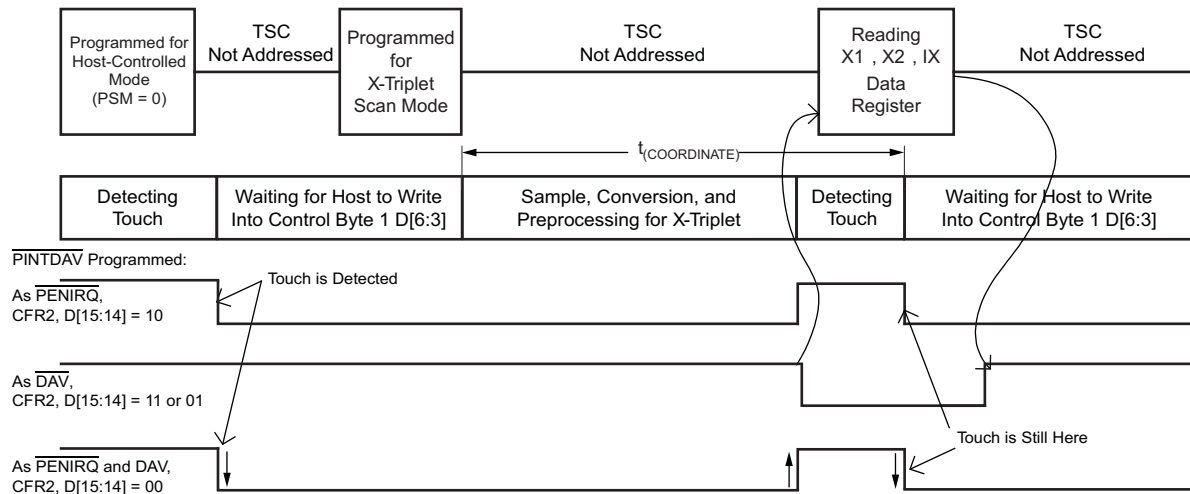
Programmed for Host-Controlled Mode (PSM = 0)

TSC Not Addressed

Programmed for X-Triplet Scan Mode

TSC Not Addressed

Reading X1 , X2 , IX Data Register

TSC Not Addressed

$t_{(COORDINATE)}$

| Detecting Touch | Waiting for Host to Write Into Control Byte 1 D[6:3] | Sample, Conversion, and Preprocessing for X-Triplet | Detecting Touch | Waiting for Host to Write Into Control Byte 1 D[6:3] |
|---|---|---|---|---|

$\overline{\text{PINTDAV}}$ Programmed:

Touch is Detected

As $\overline{\text{PENIRQ}}$, CFR2, D[15:14] = 10

As $\overline{\text{DAV}}$, CFR2, D[15:14] = 11 or 01

Touch is Still Here

As $\overline{\text{PENIRQ}}$ and DAV, CFR2, D[15:14] = 00